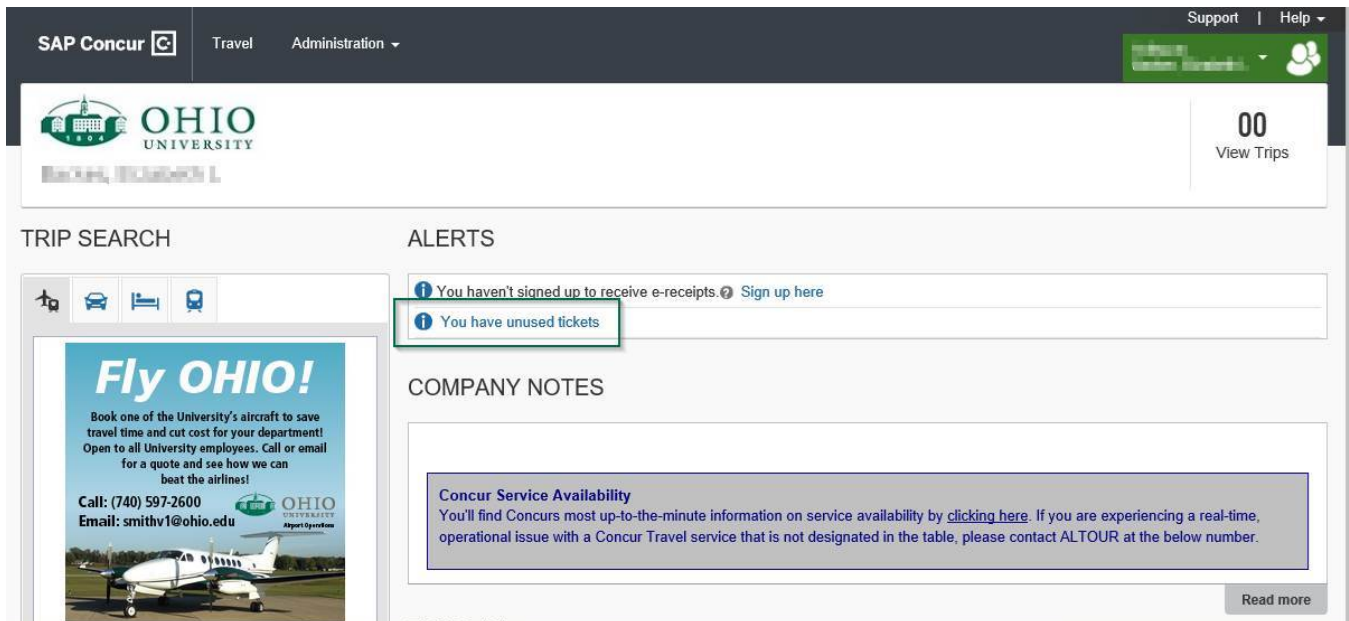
SAP Concur

Travel Administration ▾

Support | Help ▾

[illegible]

OHIO
UNIVERSITY

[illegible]

00
View Trips

TRIP SEARCH

ALERTS

You haven't signed up to receive e-receipts. Sign up here

You have unused tickets

Fly OHIO!

Book one of the University's aircraft to save travel time and cut cost for your department! Open to all University employees. Call or email for a quote and see how we can beat the airlines!

Call: (740) 597-2600
Email: smithv1@ohio.edu

OHIO
UNIVERSITY
Airport Operations

COMPANY NOTES

Concur Service Availability
You'll find Concurs most up-to-the-minute information on service availability by clicking here. If you are experiencing a real-time, operational issue with a Concur Travel service that is not designated in the table, please contact ALTOUR at the below number.

Read more